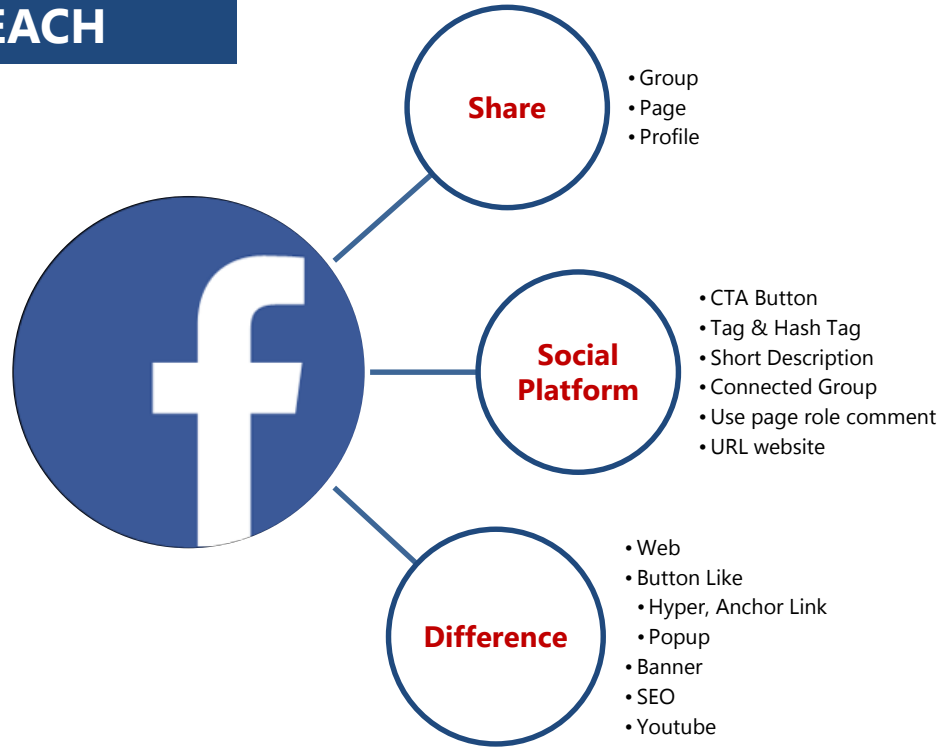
EACH

Share

• Group
• Page
• Profile

Social Platform

• CTA Button
• Tag & Hash Tag
• Short Description
• Connected Group
• Use page role comment
• URL website

Difference

• Web
• Button Like
• Hyper, Anchor Link
• Popup
• Banner
• SEO
• Youtube